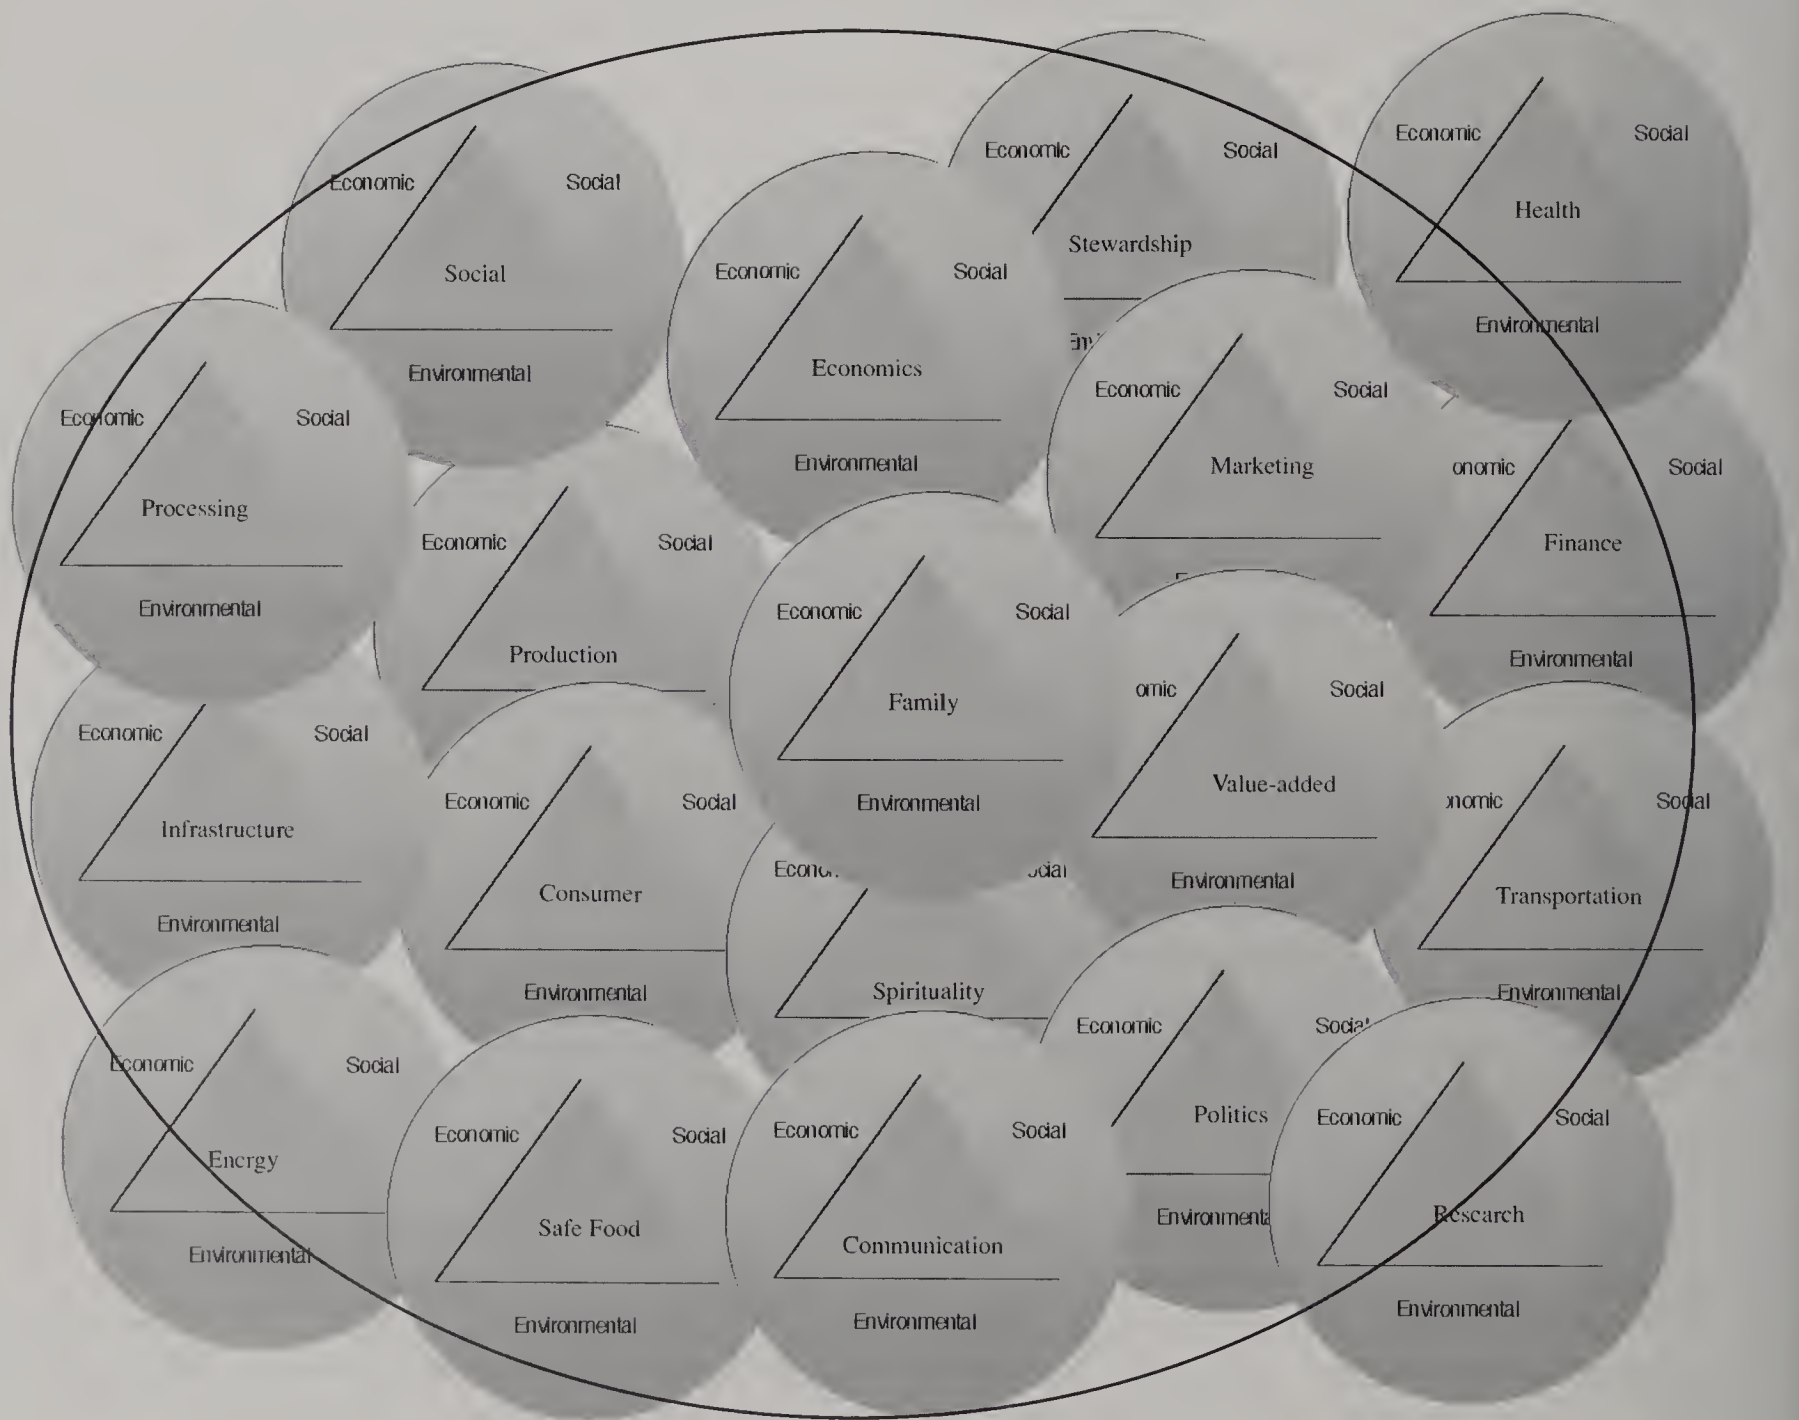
Economic Social Social Environmental

Economic Social Stewardship

Economic Social Health Environmental

Economic Social Economics Environmental

Economic Social Processing Environmental

Economic Social Marketing

onomic Social Finance Environmental

Economic Social Production

Economic Social Family Environmental

omic Social Value-added Environmental

Economic Social Infrastructure Environmental

Economic Social Consumer Environmental

Econo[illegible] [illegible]ocial Spirituality

nomic Social Transportation Environmental

Economic Social Energy Environmental

Economic Social Safe Food Environmental

Economic Social Communication Environmental

Economic Social Politics Environmental

Economic Social Research Environmental